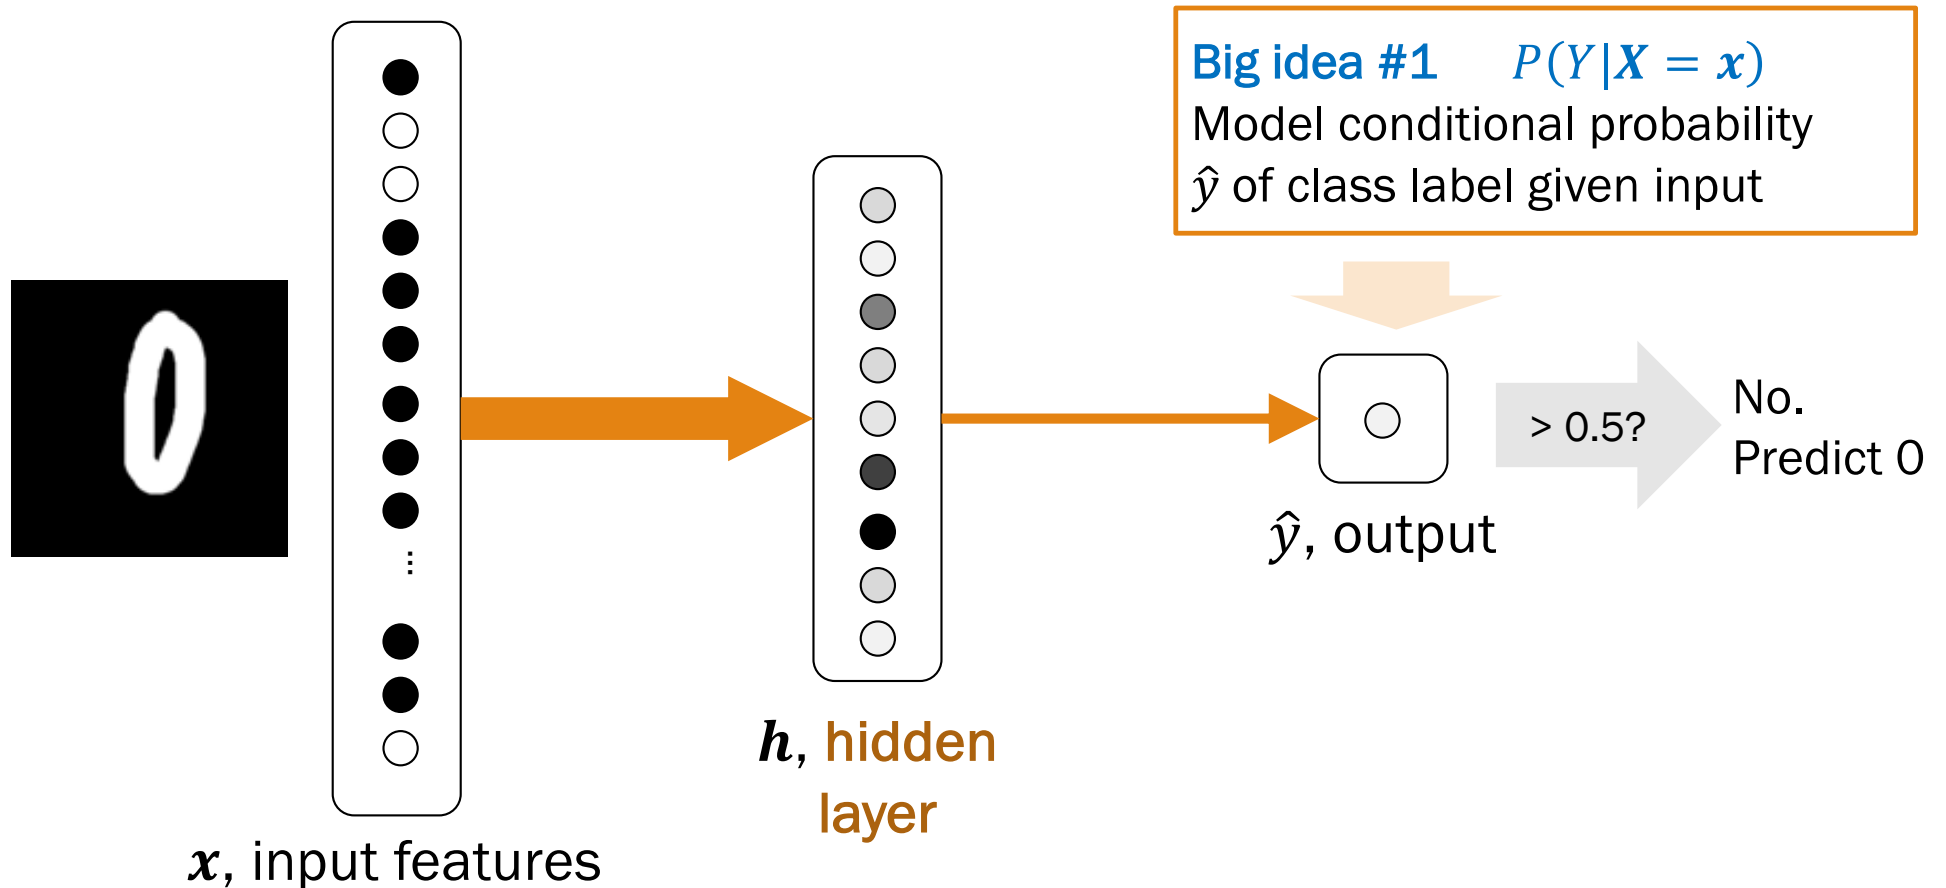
Big idea #1 $P(Y|\boldsymbol{X}=\boldsymbol{x})$
Model conditional probability $\hat{y}$ of class label given input

0

⋮

$\boldsymbol{x}$, input features

$\boldsymbol{h}$, hidden layer

$\hat{y}$, output

> 0.5?

No.
Predict 0